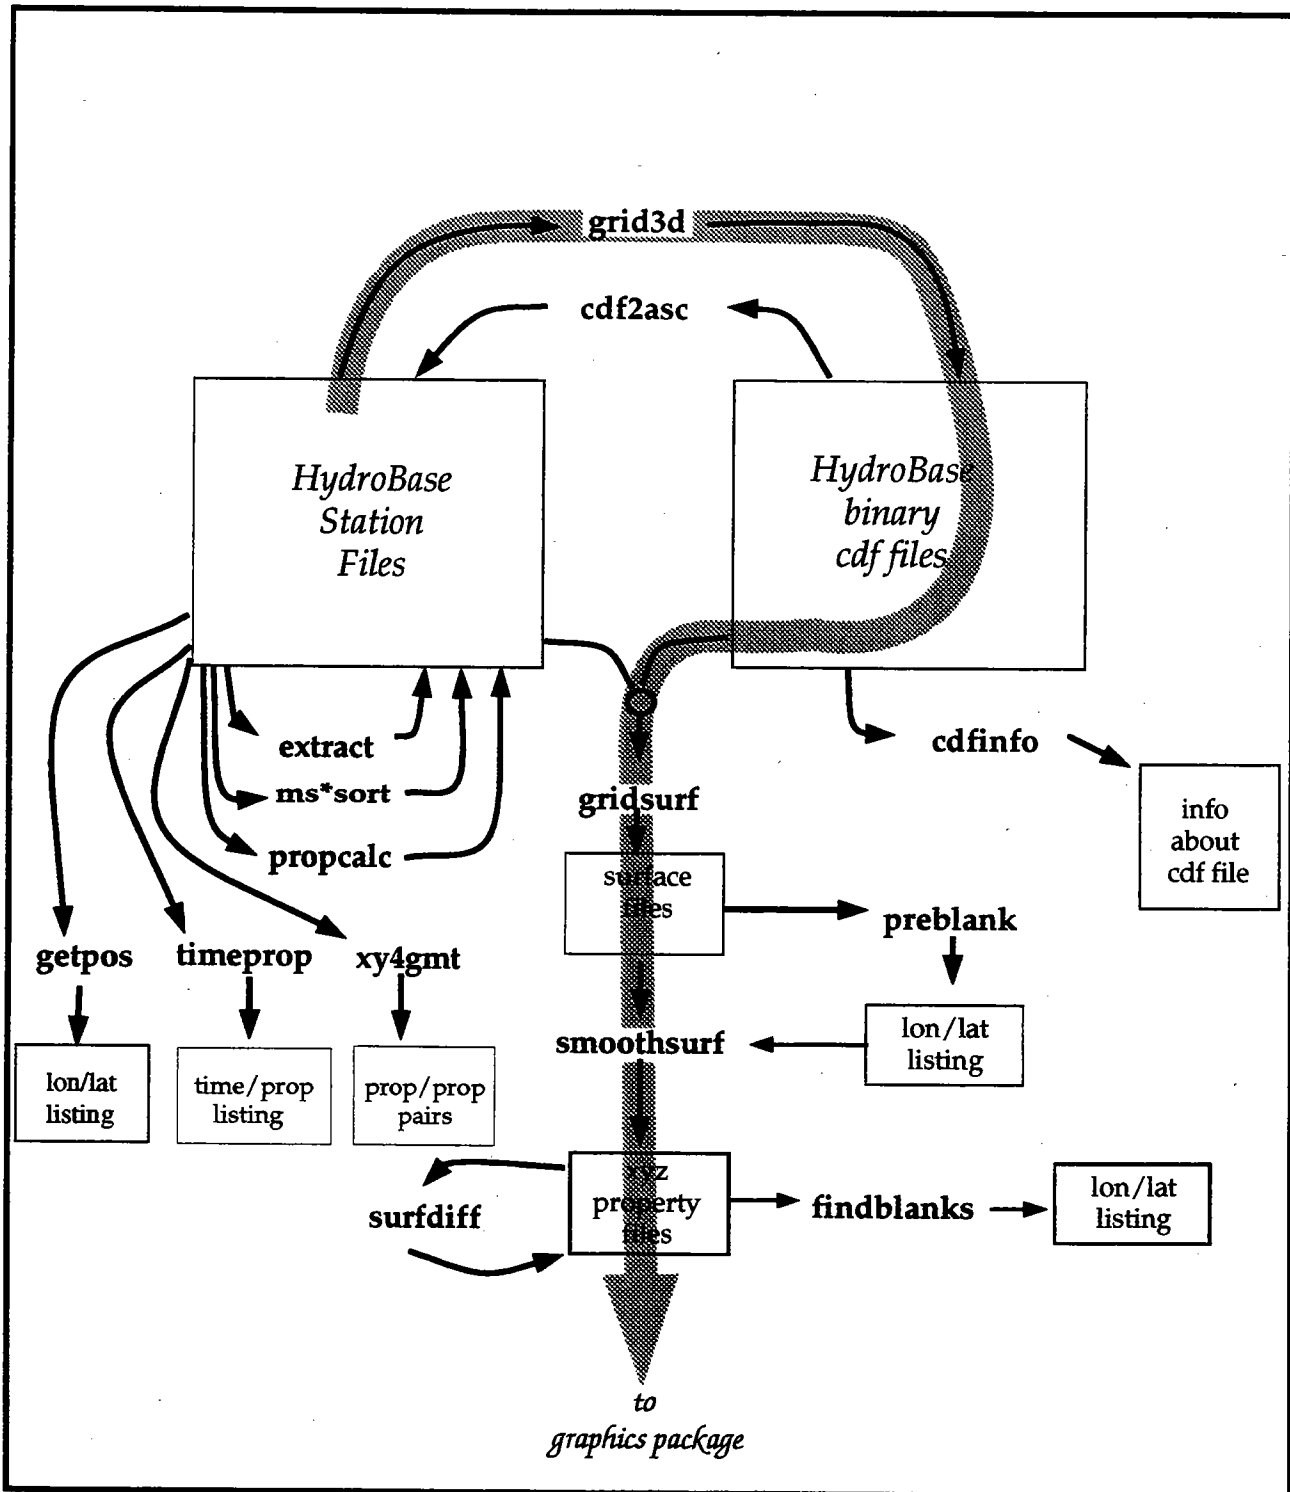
grid3d

cdf2asc

HydroBase Station Files

HydroBase binary cdf files

extract

ms*sort

propcalc

cdfinfo

info about cdf file

gridsurf

surface files

preblank

getpos

timeprop

xy4gmt

lon/lat listing

time/prop listing

prop/prop pairs

smoothsurf

lon/lat listing

xyz property files

surfdiff

findblanks

lon/lat listing

to graphics package